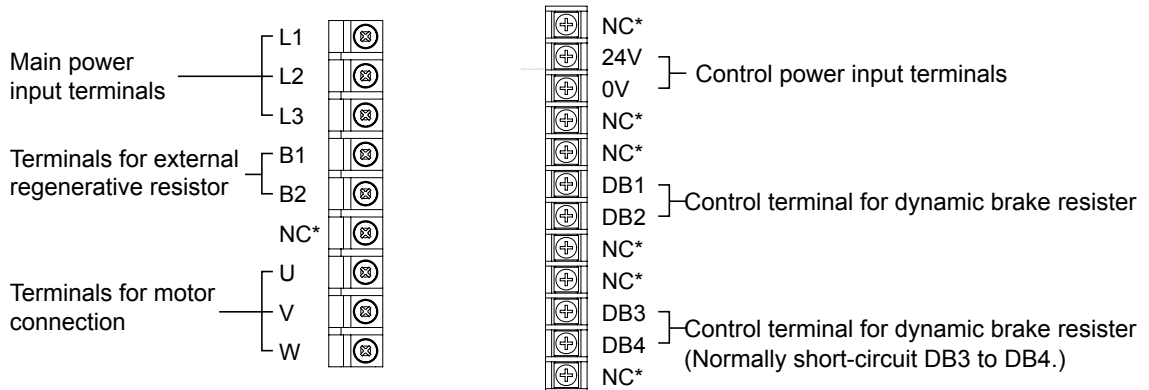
Main power input terminals
L1
L2
L3
Terminals for external regenerative resistor
B1
B2
NC*
Terminals for motor connection
U
V
W

NC*
24V
0V
Control power input terminals
NC*
NC*
DB1
DB2
Control terminal for dynamic brake resister
NC*
NC*
DB3
DB4
Control terminal for dynamic brake resister (Normally short-circuit DB3 to DB4.)
NC*